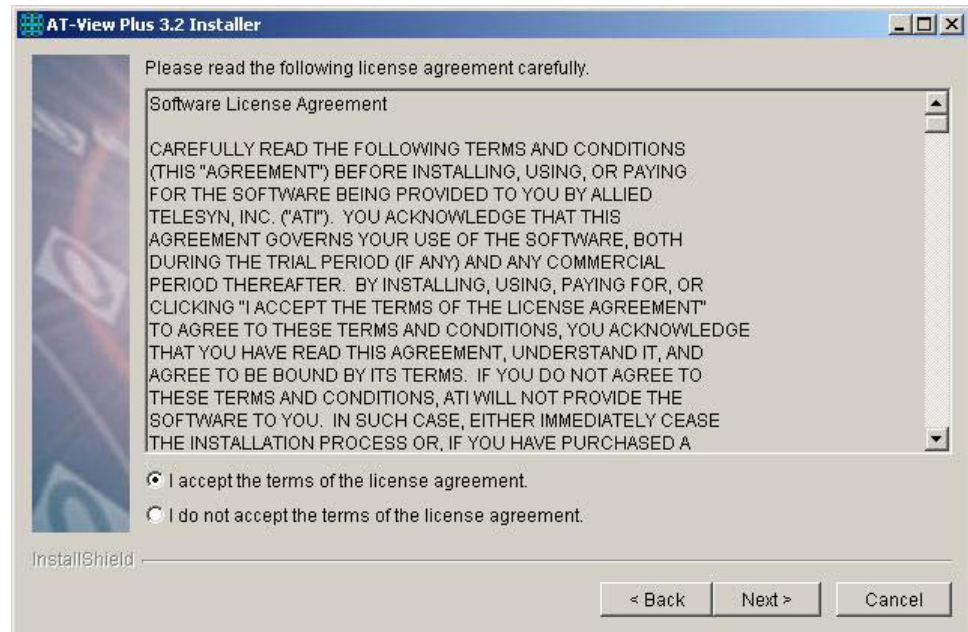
AT-View Plus 3.2 Installer

Please read the following license agreement carefully.

Software License Agreement

CAREFULLY READ THE FOLLOWING TERMS AND CONDITIONS (THIS "AGREEMENT") BEFORE INSTALLING, USING, OR PAYING FOR THE SOFTWARE BEING PROVIDED TO YOU BY ALLIED TELESYN, INC. ("ATI"). YOU ACKNOWLEDGE THAT THIS AGREEMENT GOVERNS YOUR USE OF THE SOFTWARE, BOTH DURING THE TRIAL PERIOD (IF ANY) AND ANY COMMERCIAL PERIOD THEREAFTER. BY INSTALLING, USING, PAYING FOR, OR CLICKING "I ACCEPT THE TERMS OF THE LICENSE AGREEMENT" TO AGREE TO THESE TERMS AND CONDITIONS, YOU ACKNOWLEDGE THAT YOU HAVE READ THIS AGREEMENT, UNDERSTAND IT, AND AGREE TO BE BOUND BY ITS TERMS. IF YOU DO NOT AGREE TO THESE TERMS AND CONDITIONS, ATI WILL NOT PROVIDE THE SOFTWARE TO YOU. IN SUCH CASE, EITHER IMMEDIATELY CEASE THE INSTALLATION PROCESS OR, IF YOU HAVE PURCHASED A

I accept the terms of the license agreement.

I do not accept the terms of the license agreement.

InstallShield

< Back Next > Cancel